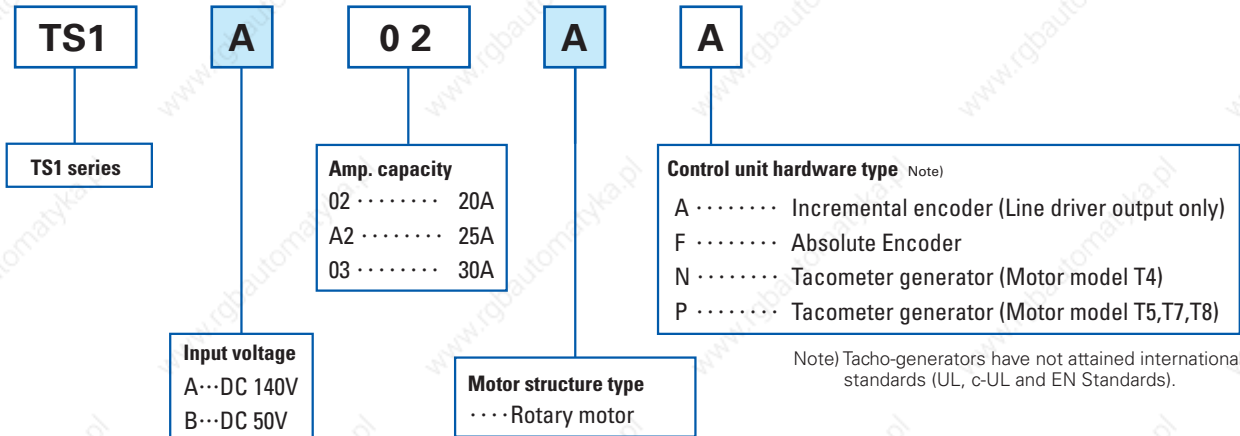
TS1 A 0 2 A A

TS1 series

Amp. capacity
02 ········ 20A
A2 ········ 25A
03 ········ 30A

Control unit hardware type Note)
A ········ Incremental encoder (Line driver output only)
F ········ Absolute Encoder
N ········ Tacometer generator (Motor model T4)
P ········ Tacometer generator (Motor model T5,T7,T8)

Note) Tacho-generators have not attained internationa standards (UL, c-UL and EN Standards).

Input voltage
A···DC 140V
B···DC 50V

Motor structure type
····Rotary motor